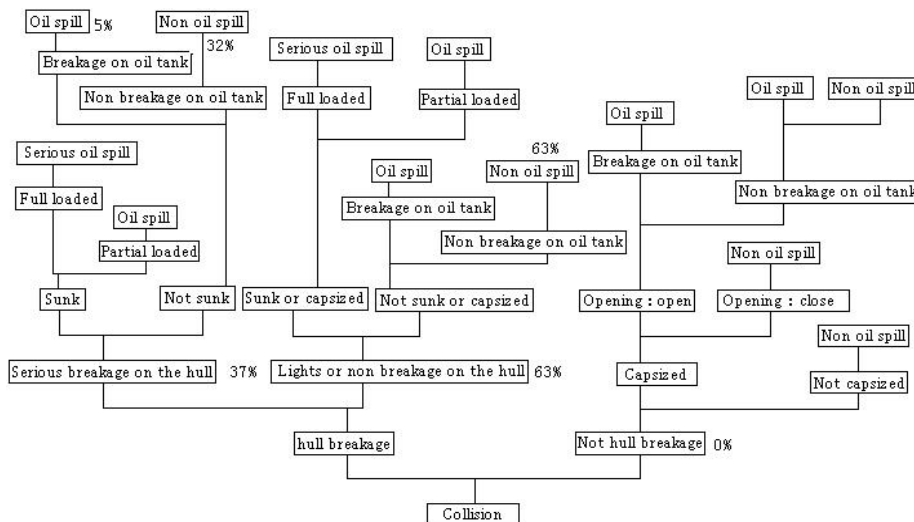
Oil spill 5%
Non oil spill 32%
Breakage on oil tank
Non breakage on oil tank
Serious oil spill
Full loaded
Oil spill
Partial loaded
Oil spill
Non oil spill
Oil spill
Breakage on oil tank
Non breakage on oil tank
Serious oil spill
Full loaded
Oil spill
Partial loaded
63%
Oil spill
Non oil spill
Breakage on oil tank
Non breakage on oil tank
Non oil spill
Sunk
Not sunk
Sunk or capsized
Not sunk or capsized
Opening : open
Opening : close
Non oil spill
Serious breakage on the hull 37%
Lights or non breakage on the hull 63%
Capsized
Not capsized
hull breakage
Not hull breakage 0%
Collision